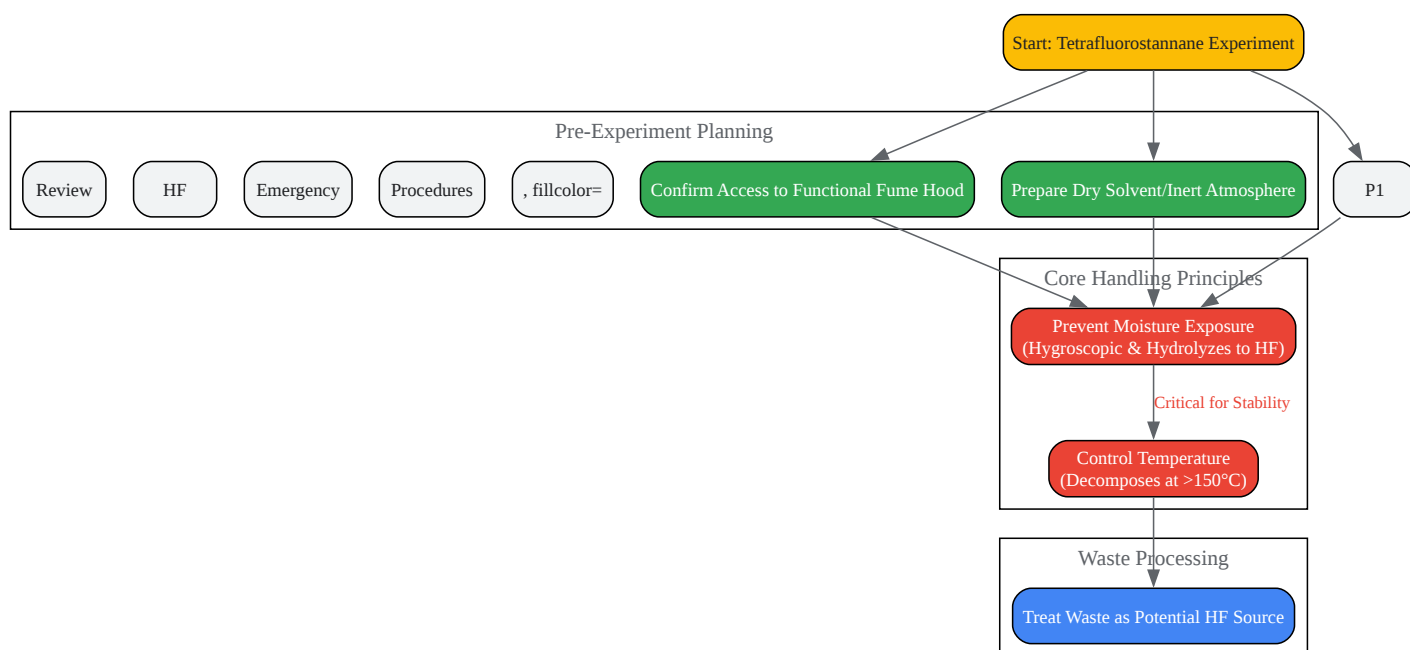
Start: Tetrafluorostannane Experiment

Pre-Experiment Planning

Review

HF

Emergency

Procedures

, fillcolor=

Confirm Access to Functional Fume Hood

Prepare Dry Solvent/Inert Atmosphere

P1

Core Handling Principles

Prevent Moisture Exposure (Hygroscopic & Hydrolyzes to HF)

Critical for Stability

Control Temperature (Decomposes at >150°C)

Waste Processing

Treat Waste as Potential HF Source